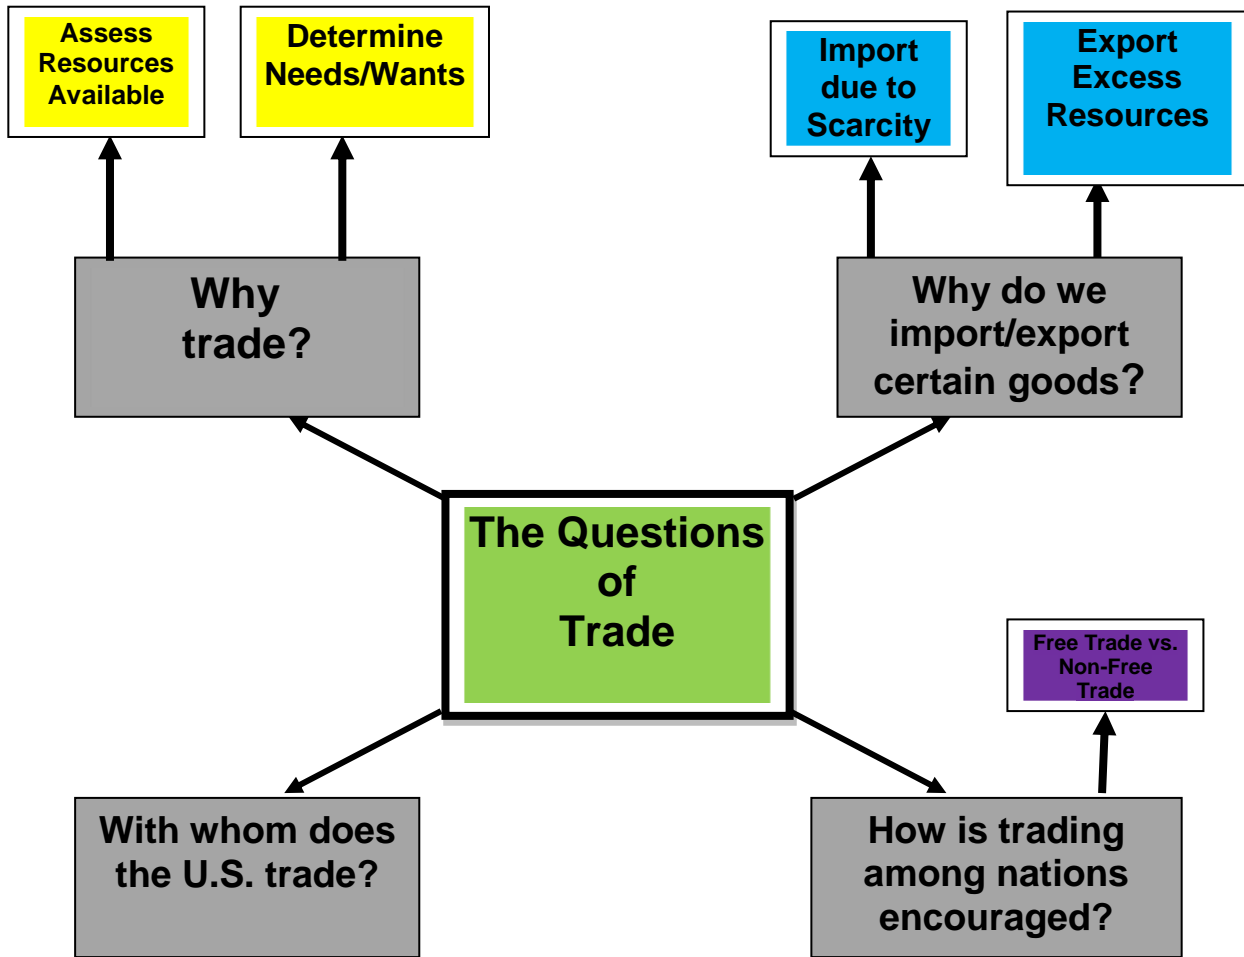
Assess Resources Available

Determine Needs/Wants

Import due to Scarcity

Export Excess Resources

Why trade?

Why do we import/export certain goods?

The Questions of Trade

Free Trade vs. Non-Free Trade

With whom does the U.S. trade?

How is trading among nations encouraged?